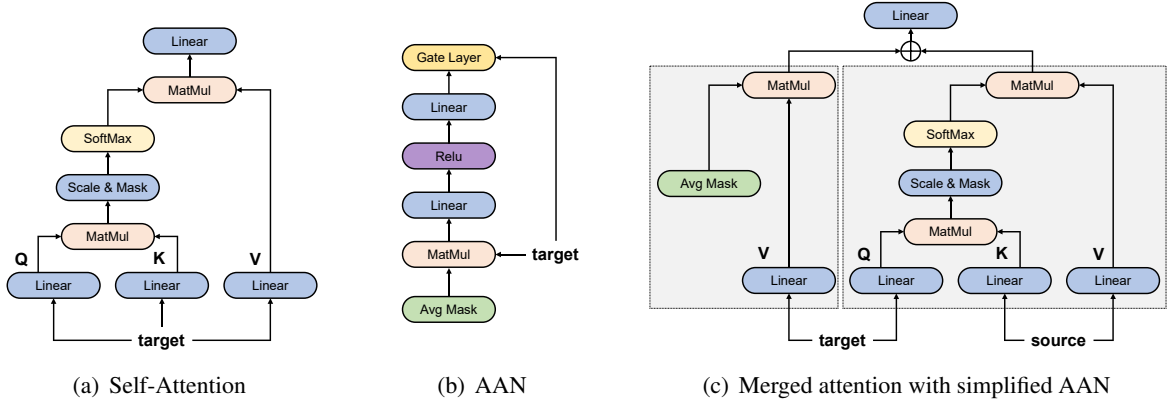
Linear

MatMul

SoftMax

Scale & Mask

MatMul

Q

K

V

Linear

Linear

Linear

target

(a) Self-Attention

Gate Layer

Linear

Relu

Linear

MatMul

target

Avg Mask

(b) AAN

Linear

$\oplus$

MatMul

Avg Mask

V

Linear

MatMul

SoftMax

Scale & Mask

MatMul

Q

K

V

Linear

Linear

Linear

target

source

(c) Merged attention with simplified AAN